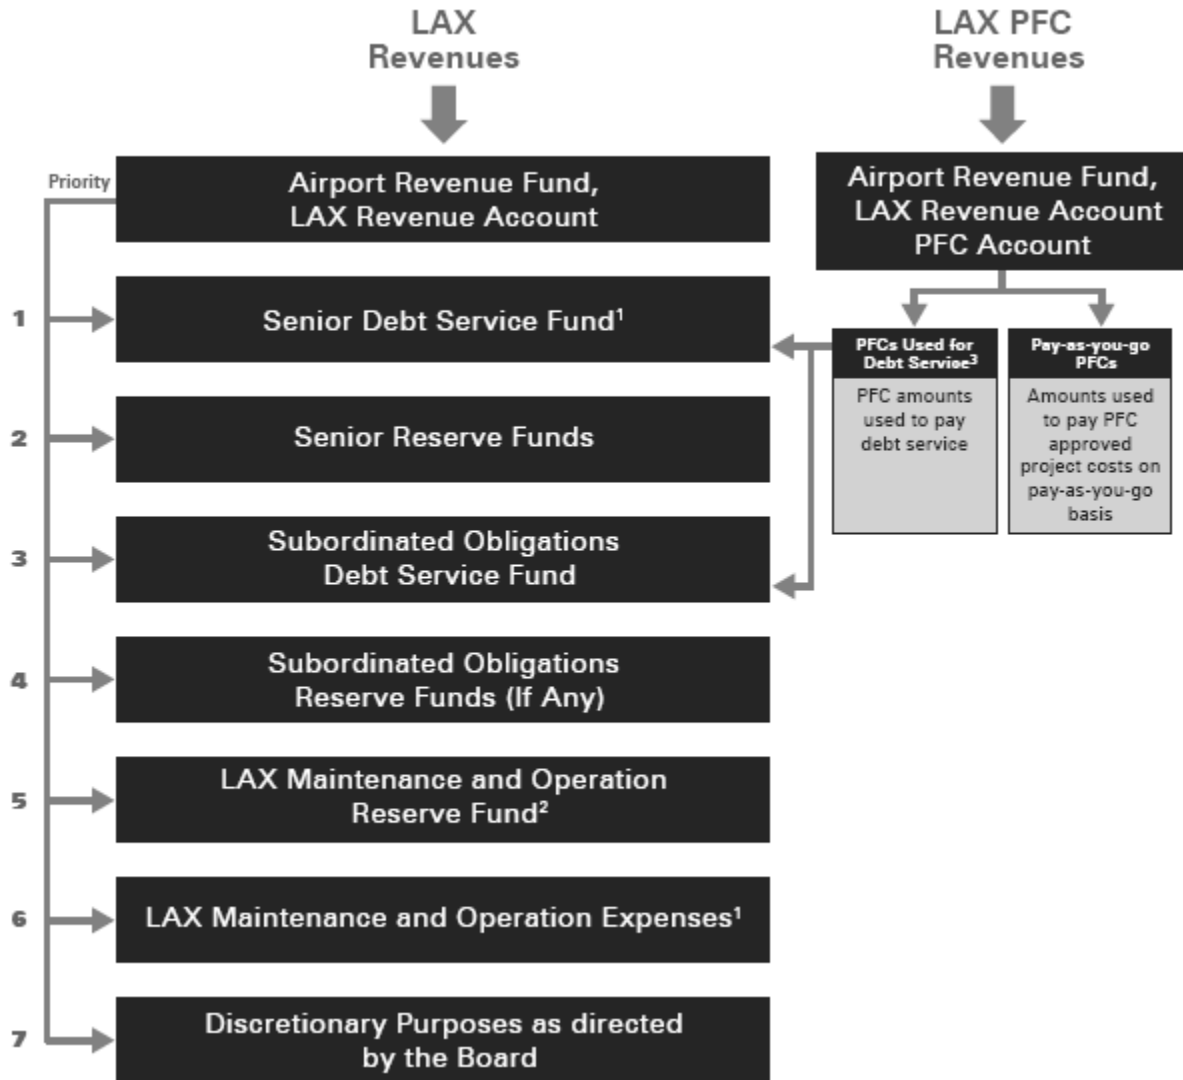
LAX Revenues

LAX PFC Revenues

Priority

Airport Revenue Fund, LAX Revenue Account

Airport Revenue Fund, LAX Revenue Account PFC Account

1

Senior Debt Service Fund$^1$

PFCs Used for Debt Service$^3$

PFC amounts used to pay debt service

Pay-as-you-go PFCs

Amounts used to pay PFC approved project costs on pay-as-you-go basis

2

Senior Reserve Funds

3

Subordinated Obligations Debt Service Fund

4

Subordinated Obligations Reserve Funds (If Any)

5

LAX Maintenance and Operation Reserve Fund$^2$

6

LAX Maintenance and Operation Expenses$^1$

7

Discretionary Purposes as directed by the Board